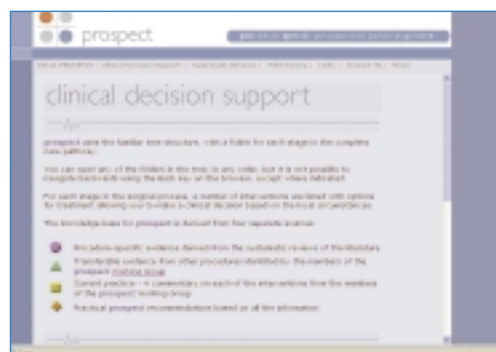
prospect

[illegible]

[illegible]

clinical decision support

prospect uses the familiar tree structure, with a folder for each stage in the complete care pathway.

You can open any of the folders in this tree, in any order, but it is not possible to navigate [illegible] using the back key on the browser, except where indicated.

For each stage in the surgical process, a number of interventions are listed with options for 'treatment' allowing you to make a clinical decision based on the local circumstances.

The knowledge base for prospect is derived from four separate sources:

Procedure-specific evidence derived from the systematic reviews of the literature

Transferable evidence from other procedures identified by the members of the prospect working group

Current practice - A commentary on each of the interventions from the members of the prospect working group

Practical prospect recommendations based on all the information